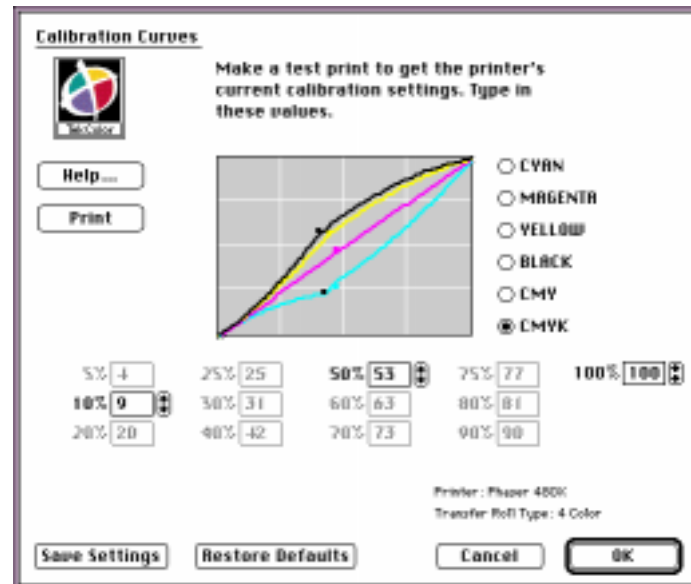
Calibration Curves

TekColor

Make a test print to get the printer's current calibration settings. Type in these values.

Help...

Print

CYAN
MAGENTA
YELLOW
BLACK
CMY
CMYK

5% 4
10% 9
20% 20
25% 25
30% 31
40% 42
50% 53
60% 63
70% 73
75% 77
80% 81
90% 90
100% 100

Printer: Phaser 480X
Transfer Roll Type: 4 Color

Save Settings
Restore Defaults
Cancel
OK